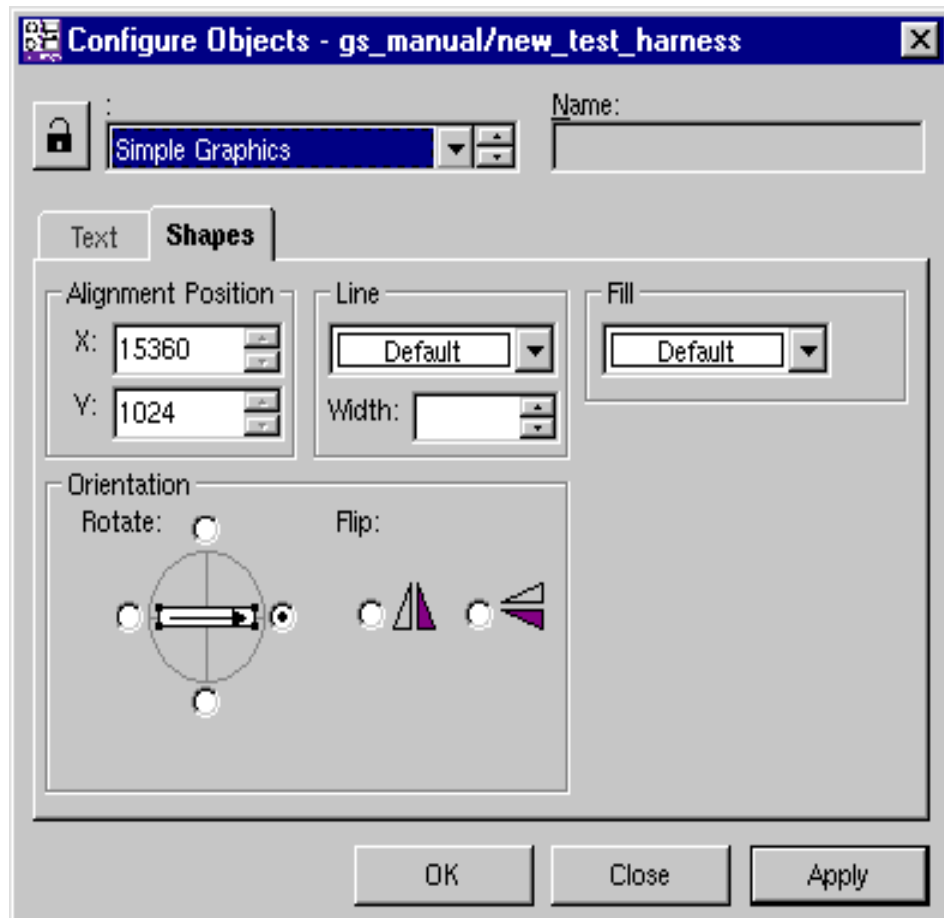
Configure Objects - gs_manual/new_test_harness

:

Simple Graphics

Name:

Text

Shapes

Alignment Position

X: 15360

Y: 1024

Line

Default

Width:

Fill

Default

Orientation

Rotate:

Flip:

OK

Close

Apply